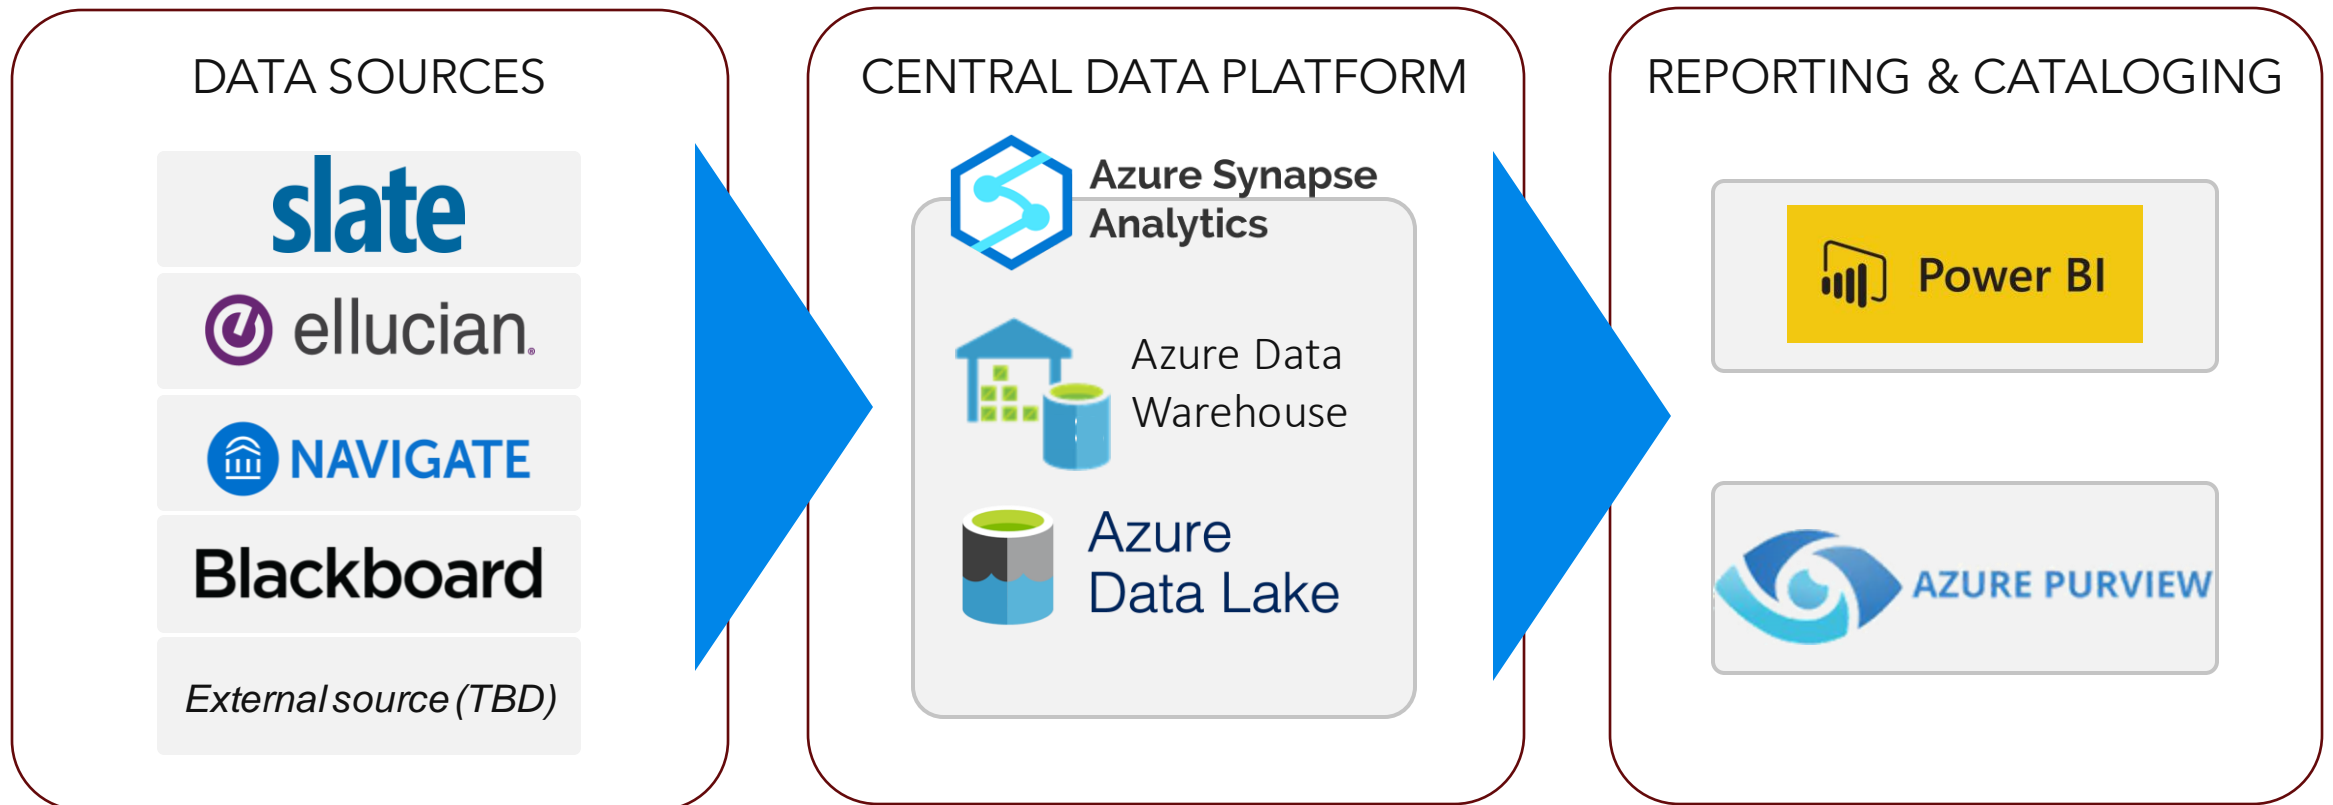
DATA SOURCES

slate

ellucian.

NAVIGATE

Blackboard

External source (TBD)

CENTRAL DATA PLATFORM

Azure Synapse Analytics

Azure Data Warehouse

Azure Data Lake

REPORTING & CATALOGING

Power BI

AZURE PURVIEW